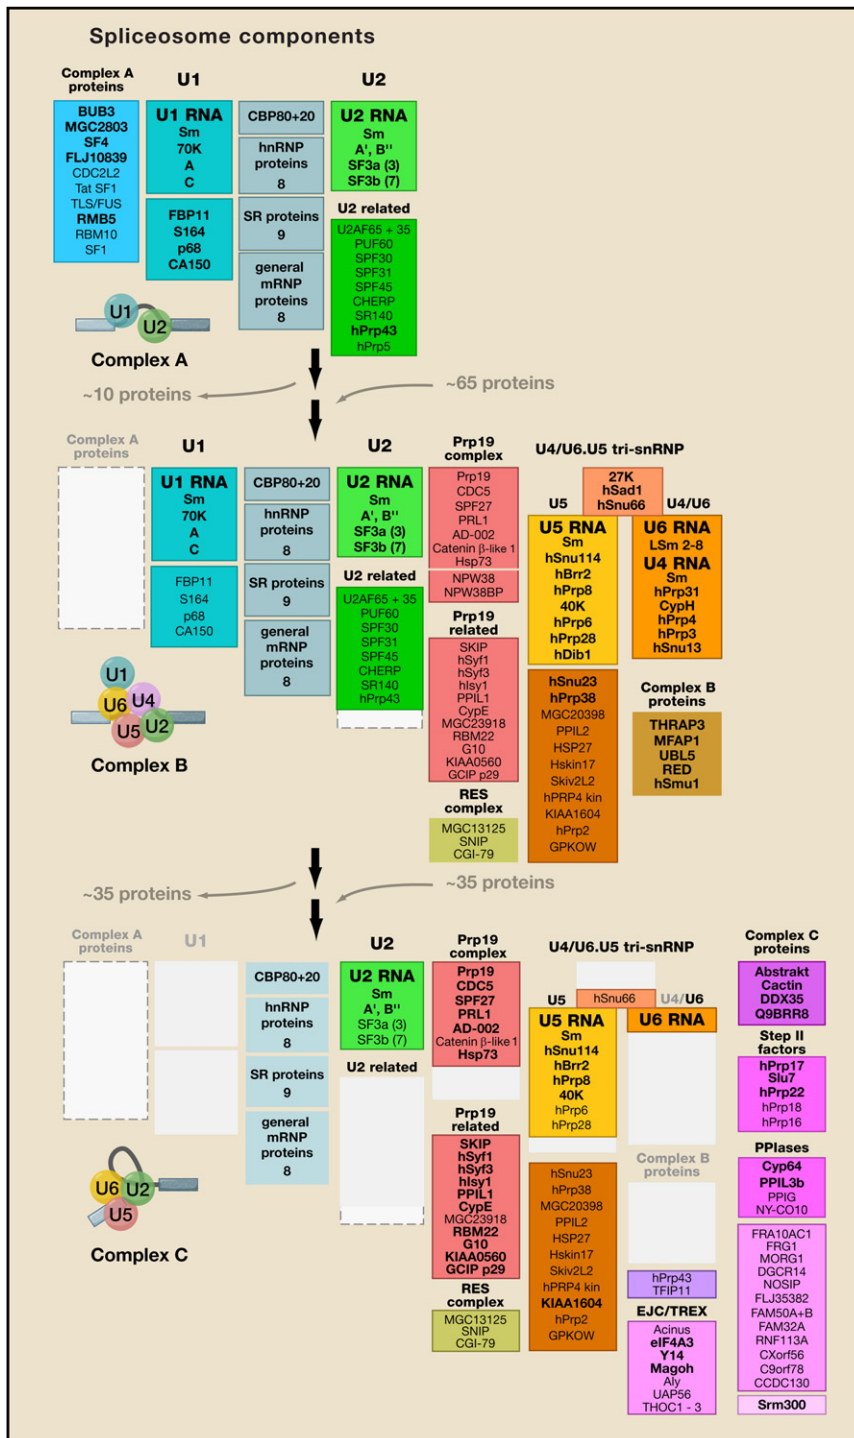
Spliceosome components

Complex A proteins
BUB3
MGC2803
SF4
FLJ10839
CDC2L2
Tat SF1
TLS/FUS
RMB5
RBM10
SF1

U1
U1 RNA
Sm
70K
A
C

FBP11
S164
p68
CA150

CBP80+20
hnRNP proteins 8
SR proteins 9
general mRNP proteins 8

U2
U2 RNA
Sm
A', B''
SF3a (3)
SF3b (7)

U2 related
U2AF65 + 35
PUF60
SPF30
SPF31
SPF45
CHERP
SR140
hPrp43
hPrp5

U1
U2
Complex A

~10 proteins
~65 proteins

Complex A proteins

U1
U1 RNA
Sm
70K
A
C

FBP11
S164
p68
CA150

CBP80+20
hnRNP proteins 8
SR proteins 9
general mRNP proteins 8

U2
U2 RNA
Sm
A', B''
SF3a (3)
SF3b (7)

U2 related
U2AF65 + 35
PUF60
SPF30
SPF31
SPF45
CHERP
SR140
hPrp43

Prp19 complex
Prp19
CDC5
SPF27
PRL1
AD-002
Catenin β-like 1
Hsp73
NPW38
NPW38BP

Prp19 related
SKIP
hSyf1
hSyf3
hIsy1
PPIL1
CypE
MGC23918
RBM22
G10
KIAA0560
GCIP p29

RES complex
MGC13125
SNIP
CGI-79

U4/U6.U5 tri-snRNP
27K
hSad1
hSnu66

U5
U5 RNA
Sm
hSnu114
hBrr2
hPrp8
40K
hPrp6
hPrp28
hDib1

hSnu23
hPrp38
MGC20398
PPIL2
HSP27
Hskin17
Skiv2L2
hPRP4 kin
KIAA1604
hPrp2
GPKOW

U4/U6
U6 RNA
LSm 2-8
U4 RNA
Sm
hPrp31
CypH
hPrp4
hPrp3
hSnu13

Complex B proteins
THRAP3
MFAP1
UBL5
RED
hSmu1

U1
U4
U6
U5
U2
Complex B

~35 proteins
~35 proteins

Complex A proteins

U1

CBP80+20
hnRNP proteins 8
SR proteins 9
general mRNP proteins 8

U2
U2 RNA
Sm
A', B''
SF3a (3)
SF3b (7)

U2 related

Prp19 complex
Prp19
CDC5
SPF27
PRL1
AD-002
Catenin β-like 1
Hsp73

Prp19 related
SKIP
hSyf1
hSyf3
hIsy1
PPIL1
CypE
MGC23918
RBM22
G10
KIAA0560
GCIP p29

RES complex
MGC13125
SNIP
CGI-79

U4/U6.U5 tri-snRNP
hSnu66
U5
U5 RNA
Sm
hSnu114
hBrr2
hPrp8
40K
hPrp6
hPrp28

hSnu23
hPrp38
MGC20398
PPIL2
HSP27
Hskin17
Skiv2L2
hPRP4 kin
KIAA1604
hPrp2
GPKOW

U4/U6
U6 RNA

Complex B proteins

hPrp43
TFIP11

EJC/TREX
Acinus
eIF4A3
Y14
Magoh
Aly
UAP56
THOC1 - 3

Complex C proteins
Abstrakt
Cactin
DDX35
Q9BRR8

Step II factors
hPrp17
Slu7
hPrp22
hPrp18
hPrp16

PPIases
Cyp64
PPIL3b
PPIG
NY-CO10

FRA10AC1
FRG1
MORG1
DGCR14
NOSIP
FLJ35382
FAM50A+B
FAM32A
RNF113A
CXorf56
C9orf78
CCDC130

Srm300

U6
U2
U5
Complex C